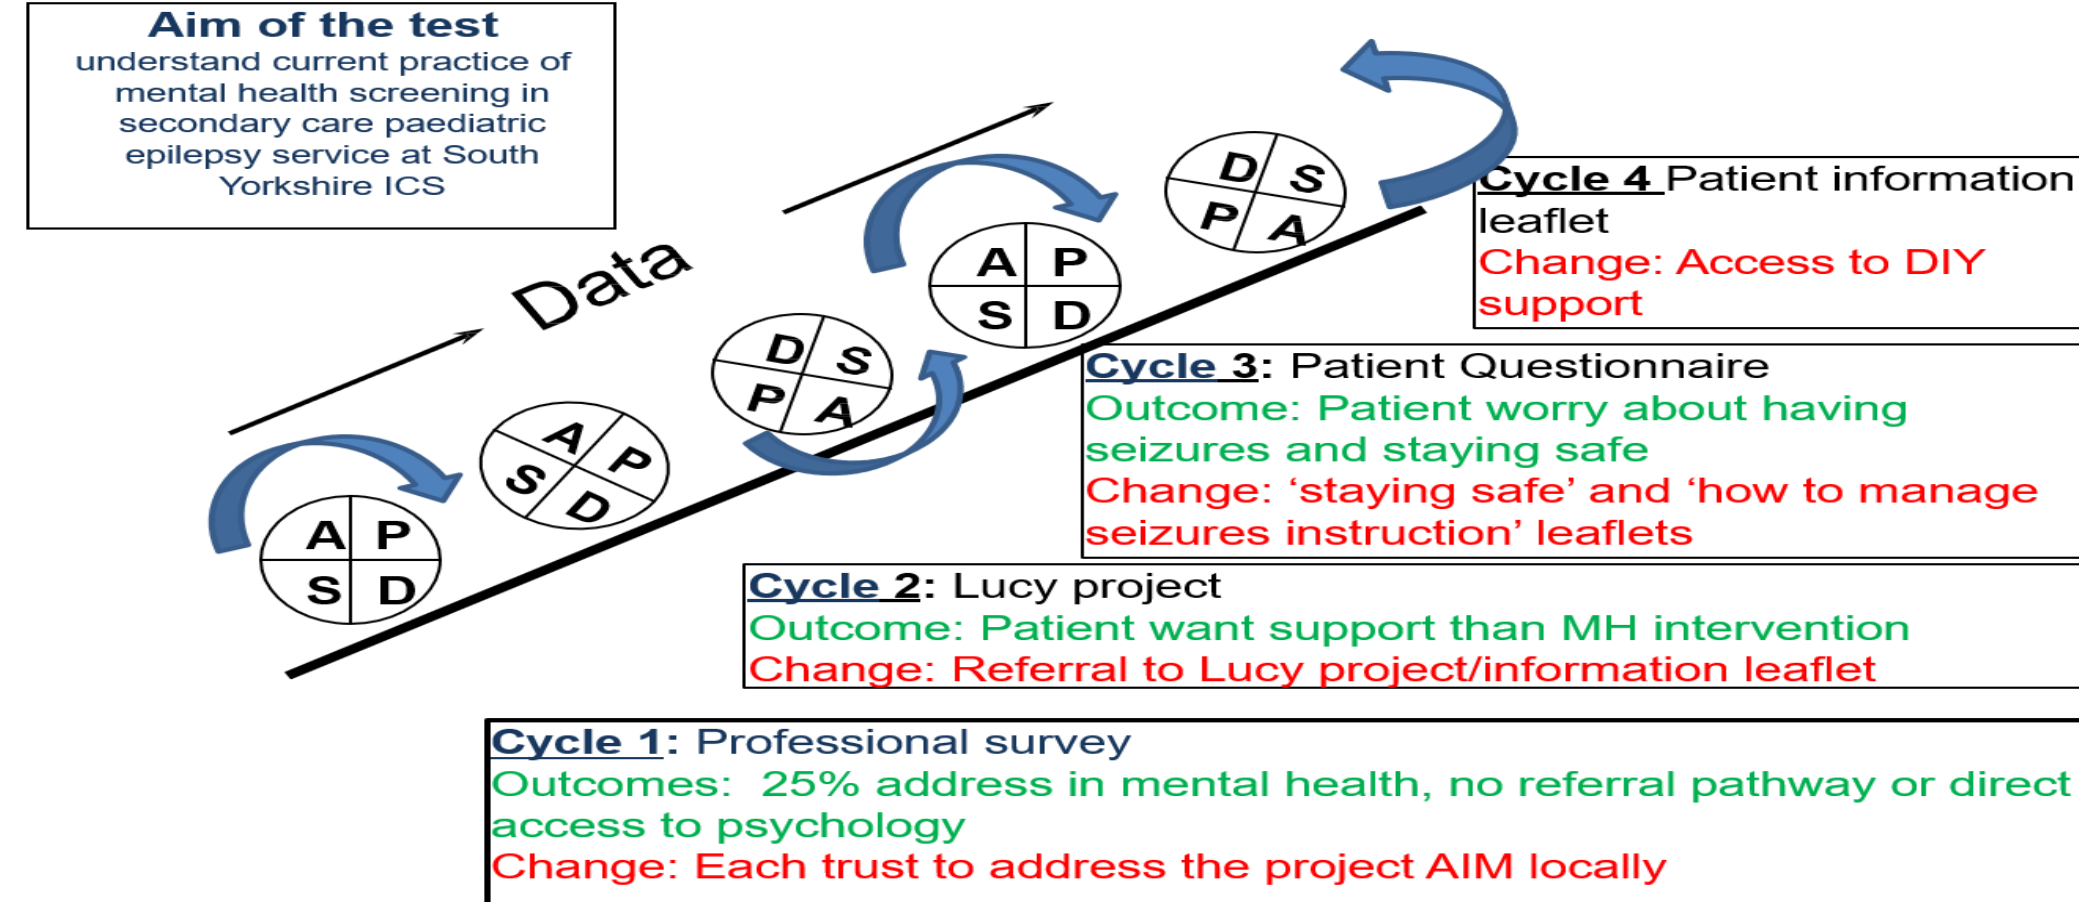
Aim of the test
understand current practice of mental health screening in secondary care paediatric epilepsy service at South Yorkshire ICS

Data

A P
S D

A P
S D

D S
P A

A P
S D

D S
P A

Cycle 4 Patient information leaflet
Change: Access to DIY support

Cycle 3: Patient Questionnaire
Outcome: Patient worry about having seizures and staying safe
Change: 'staying safe' and 'how to manage seizures instruction' leaflets

Cycle 2: Lucy project
Outcome: Patient want support than MH intervention
Change: Referral to Lucy project/information leaflet

Cycle 1: Professional survey
Outcomes: 25% address in mental health, no referral pathway or direct access to psychology
Change: Each trust to address the project AIM locally